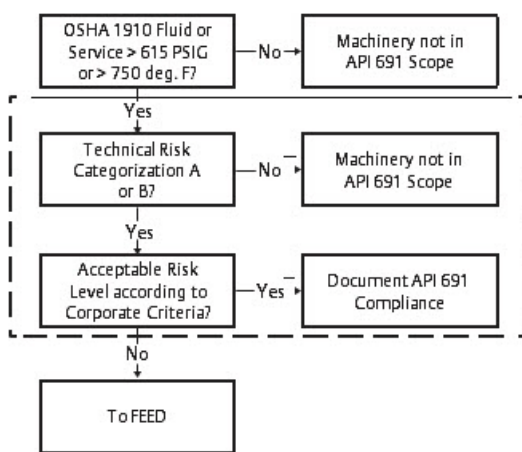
OSHA 1910 Fluid or Service > 615 PSIG or > 750 deg. F?

No

Machinery not in API 691 Scope

Yes

Technical Risk Categorization A or B?

No

Machinery not in API 691 Scope

Yes

Acceptable Risk Level according to Corporate Criteria?

Yes

Document API 691 Compliance

No

To FEED